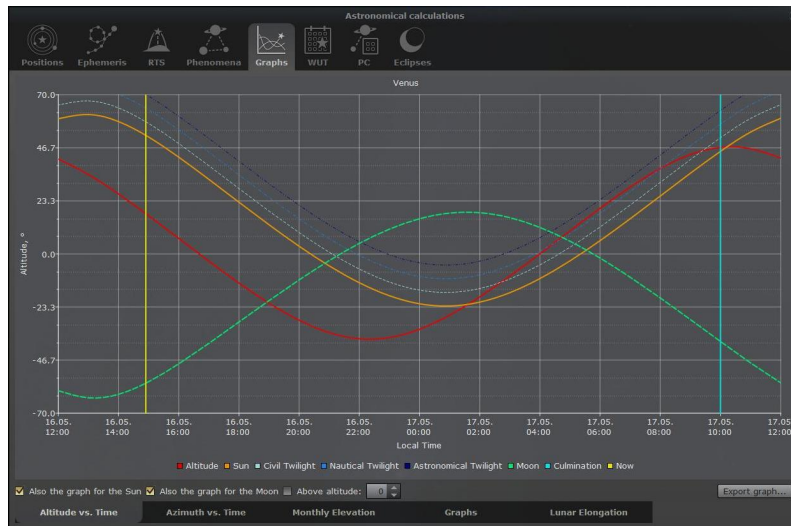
Astronomical calculations

Positions Ephemeris RTS Phenomena Graphs WUT PC Eclipses

Venus

70.0
46.7
23.3
0.0
-23.3
-46.7
-70.0

Altitude, °

16.05. 12:00
16.05. 14:00
16.05. 16:00
16.05. 18:00
16.05. 20:00
16.05. 22:00
17.05. 00:00
17.05. 02:00
17.05. 04:00
17.05. 06:00
17.05. 08:00
17.05. 10:00
17.05 12:00

Local Time

Altitude Sun Civil Twilight Nautical Twilight Astronomical Twilight Moon Culmination Now

Also the graph for the Sun Also the graph for the Moon Above altitude: 0

Export graph...

Altitude vs. Time Azimuth vs. Time Monthly Elevation Graphs Lunar Elongation